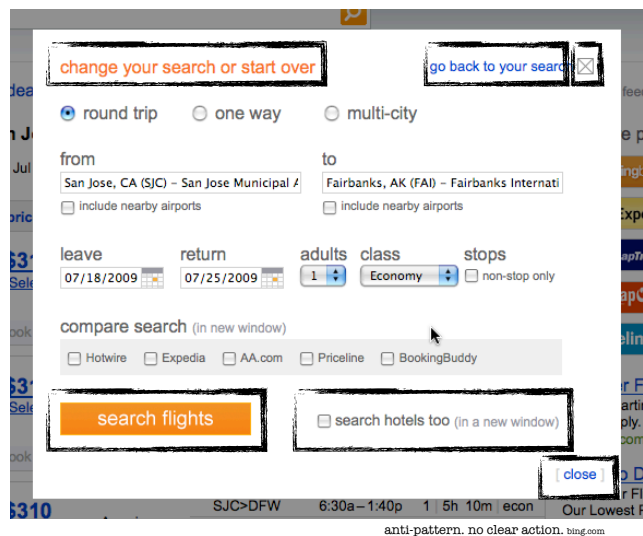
change your search or start over

go back to your search

round trip one way multi-city

from
San Jose, CA (SJC) – San Jose Municipal A
include nearby airports

to
Fairbanks, AK (FAI) – Fairbanks Internati
include nearby airports

leave
07/18/2009

return
07/25/2009

adults
1

class
Economy

stops
non-stop only

compare search (in new window)
Hotwire Expedia AA.com Priceline BookingBuddy

search flights

search hotels too (in a new window)

[ close ]

SJC>DFW 6:30a – 1:40p 1 5h 10m econ

$310

anti-pattern. no clear action. bing.com